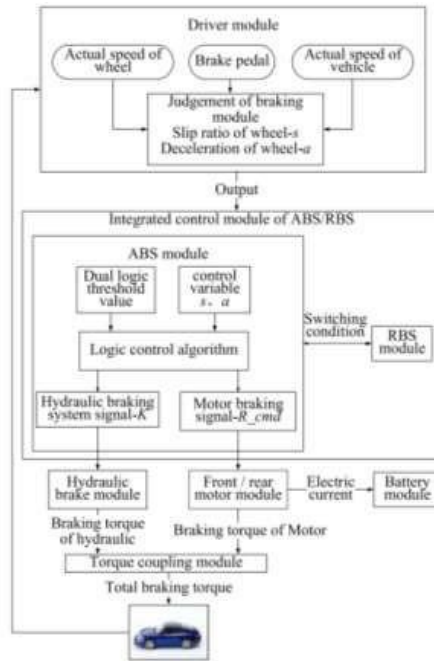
Driver module

Actual speed of wheel

Brake pedal

Actual speed of vehicle

Judgement of braking module
Slip ratio of wheel-$s$
Deceleration of wheel-$a$

Output

Integrated control module of ABS/RBS

ABS module

Dual logic threshold value

control variable $s$、$a$

Logic control algorithm

Switching condition

RBS module

Hydraulic braking system signal-$K$

Motor braking signal-$R\_cmd$

Hydraulic brake module

Front / rear motor module

Electric current

Battery module

Braking torque of hydraulic

Braking torque of Motor

Torque coupling module

Total braking torque